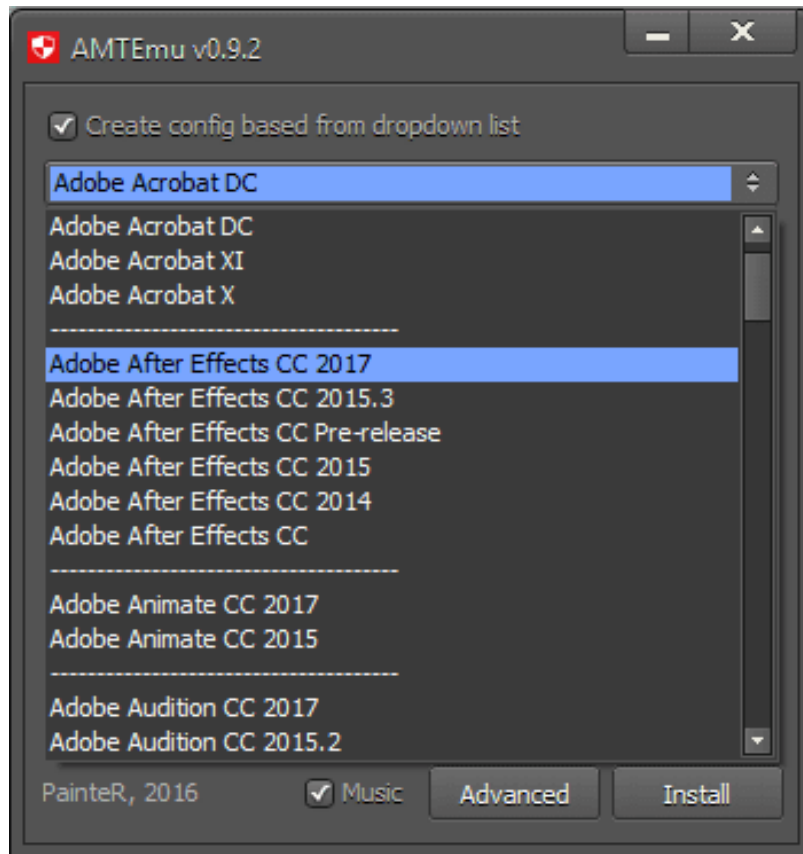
AMTEmu v0.9.2

Create config based from dropdown list

Adobe Acrobat DC

Adobe Acrobat DC
Adobe Acrobat XI
Adobe Acrobat X
----------------------------------------
Adobe After Effects CC 2017
Adobe After Effects CC 2015.3
Adobe After Effects CC Pre-release
Adobe After Effects CC 2015
Adobe After Effects CC 2014
Adobe After Effects CC
----------------------------------------
Adobe Animate CC 2017
Adobe Animate CC 2015
----------------------------------------
Adobe Audition CC 2017
Adobe Audition CC 2015.2

PainteR, 2016 Music Advanced Install